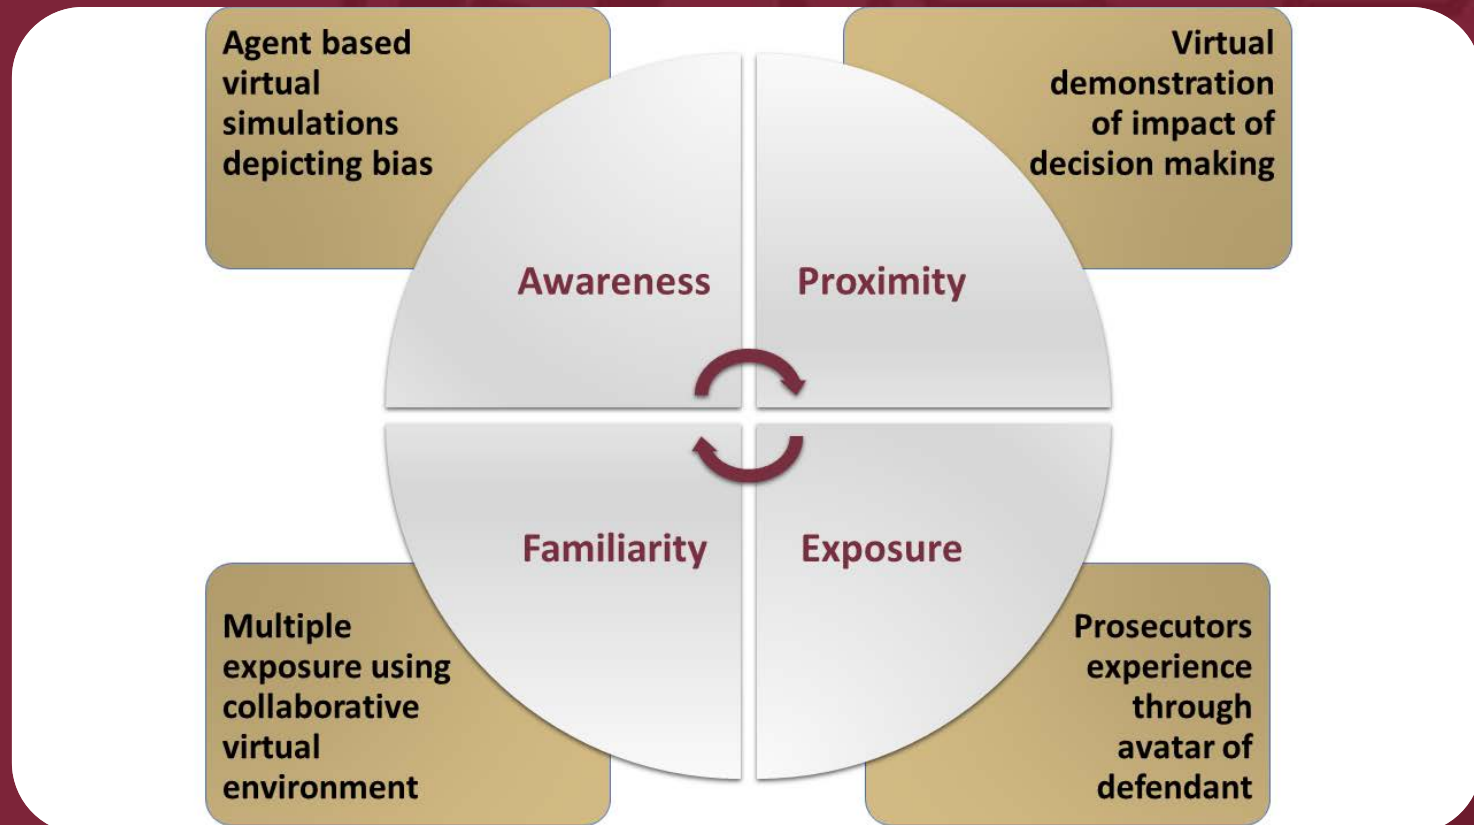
Agent based virtual simulations depicting bias

Virtual demonstration of impact of decision making

Awareness

Proximity

Familiarity

Exposure

Multiple exposure using collaborative virtual environment

Prosecutors experience through avatar of defendant